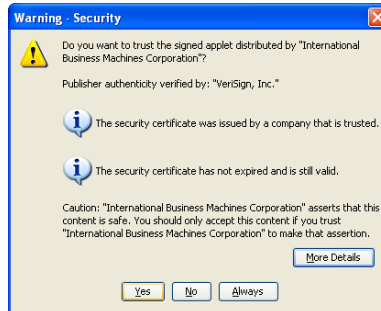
Warning - Security

Do you want to trust the signed applet distributed by "International Business Machines Corporation"?

Publisher authenticity verified by: "VeriSign, Inc."

The security certificate was issued by a company that is trusted.

The security certificate has not expired and is still valid.

Caution: "International Business Machines Corporation" asserts that this content is safe. You should only accept this content if you trust "International Business Machines Corporation" to make that assertion.

More Details

Yes No Always